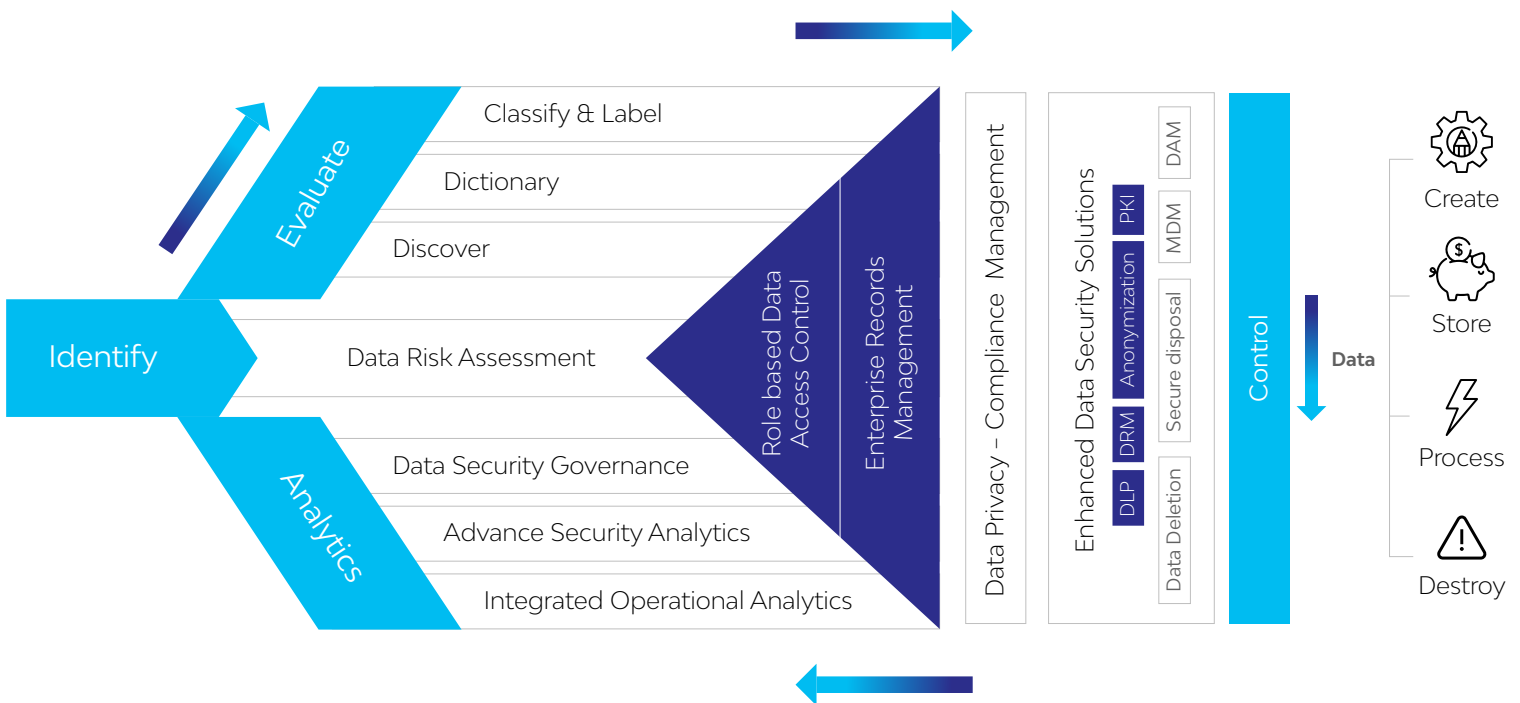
Evaluate

Classify & Label

Dictionary

Discover

Identify

Data Risk Assessment

Analytics

Data Security Governance

Advance Security Analytics

Integrated Operational Analytics

Role based Data Access Control

Enterprise Records Management

Data Privacy – Compliance Management

Enhanced Data Security Solutions

PKI

Anonymization

DRM

DLP

DAM

MDM

Secure disposal

Data Deletion

Control

Data

Create

Store

Process

Destroy